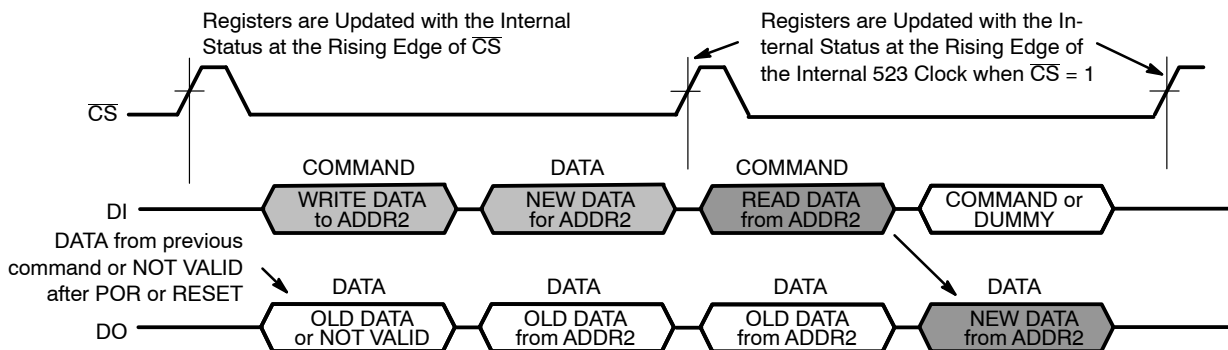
Registers are Updated with the Internal Status at the Rising Edge of $\overline{CS}$

Registers are Updated with the Internal Status at the Rising Edge of the Internal 523 Clock when $\overline{CS}$ = 1

$\overline{CS}$

COMMAND

DATA

COMMAND

DI

WRITE DATA to ADDR2

NEW DATA for ADDR2

READ DATA from ADDR2

COMMAND or DUMMY

DATA from previous command or NOT VALID after POR or RESET

DATA

DATA

DATA

DATA

DO

OLD DATA or NOT VALID

OLD DATA from ADDR2

OLD DATA from ADDR2

NEW DATA from ADDR2